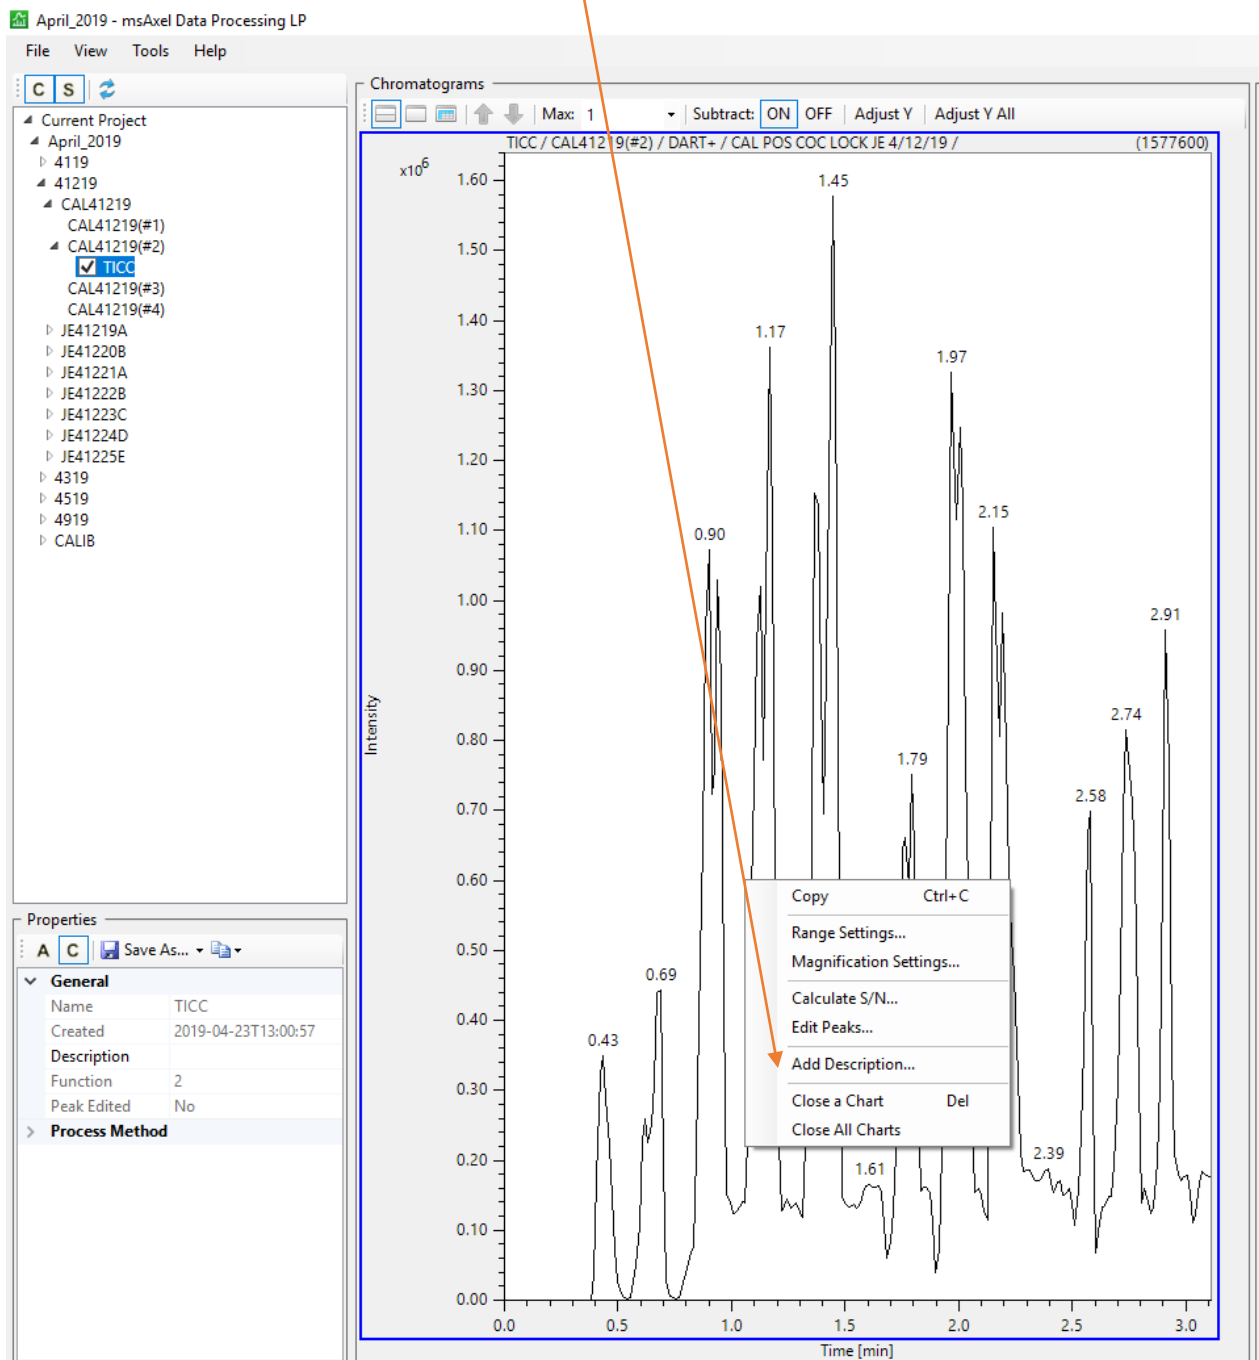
April_2019 - msAxel Data Processing LP

File View Tools Help

C S

Current Project
April_2019
4119
41219
CAL41219
CAL41219(#1)
CAL41219(#2)
TICC
CAL41219(#3)
CAL41219(#4)
JE41219A
JE41220B
JE41221A
JE41222B
JE41223C
JE41224D
JE41225E
4319
4519
4919
CALIB

Properties

A C Save As...

| General | |
|---|---|
| Name | TICC |
| Created | 2019-04-23T13:00:57 |
| Description | |
| Function | 2 |
| Peak Edited | No |
| Process Method | |

Chromatograms

Max: 1 Subtract: ON OFF Adjust Y Adjust Y All

TICC / CAL41219(#2) / DART+ / CAL POS COC LOCK JE 4/12/19 / (1577600)

$x10^6$

1.60 1.50 1.40 1.30 1.20 1.10 1.00 0.90 0.80 0.70 0.60 0.50 0.40 0.30 0.20 0.10 0.00

Intensity

1.45 1.17 1.97 2.15 0.90 2.91 2.74 1.79 2.58 0.69 0.43 2.39 1.61

Copy Ctrl+C
Range Settings...
Magnification Settings...
Calculate S/N...
Edit Peaks...
Add Description...
Close a Chart Del
Close All Charts

0.0 0.5 1.0 1.5 2.0 2.5 3.0

Time [min]